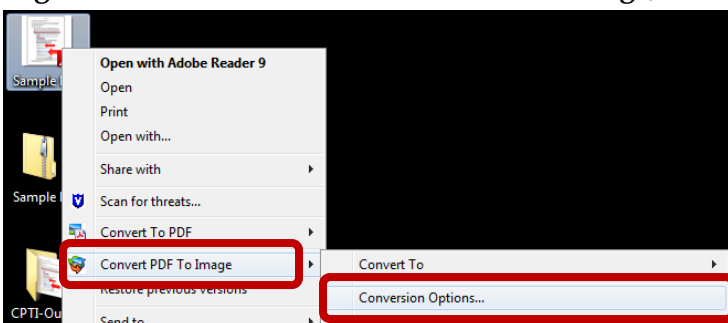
Sample

Sample

CPTI-Ou

Open with Adobe Reader 9
Open
Print
Open with...
Share with
Scan for threats...
Convert To PDF
Convert PDF To Image
Restore previous versions
Send to

Convert To
Conversion Options...